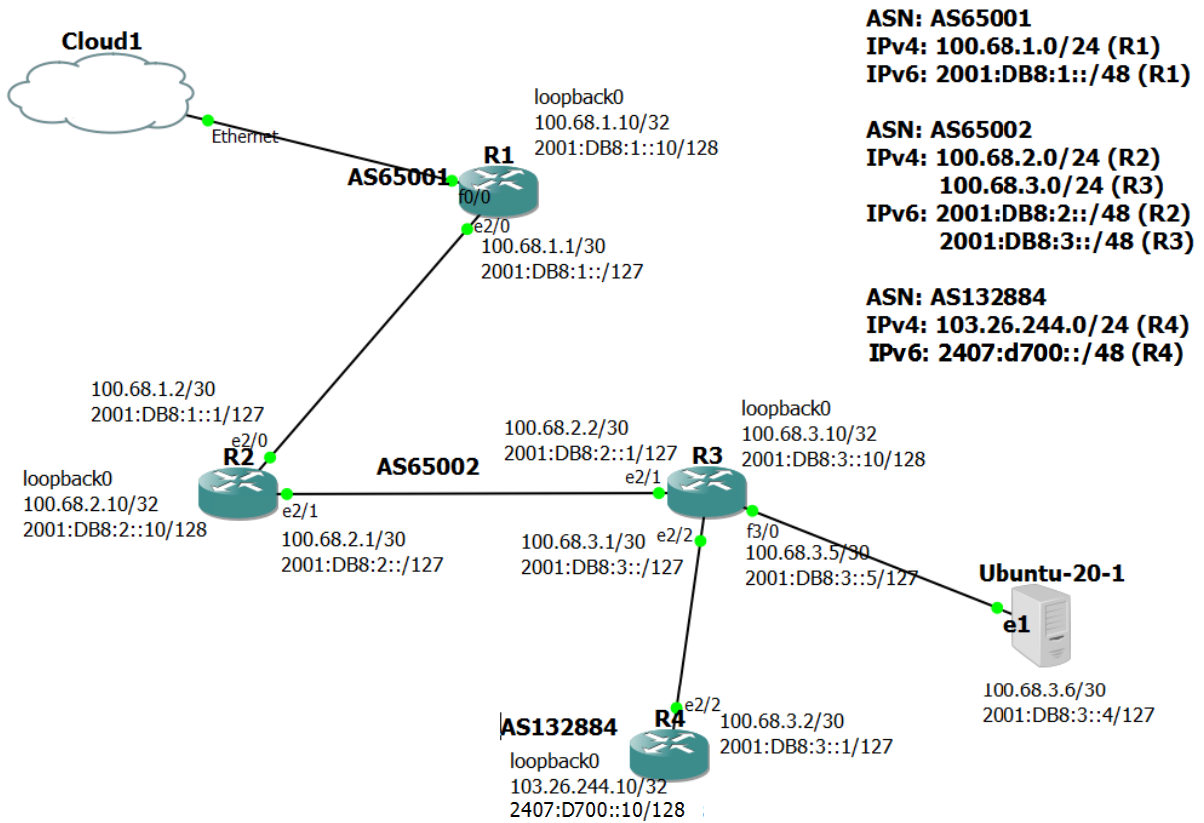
ASN: AS65001
IPv4: 100.68.1.0/24 (R1)
IPv6: 2001:DB8:1::/48 (R1)

ASN: AS65002
IPv4: 100.68.2.0/24 (R2)
100.68.3.0/24 (R3)
IPv6: 2001:DB8:2::/48 (R2)
2001:DB8:3::/48 (R3)

ASN: AS132884
IPv4: 103.26.244.0/24 (R4)
IPv6: 2407:d700::/48 (R4)

Cloud1

Ethernet

loopback0
100.68.1.10/32
2001:DB8:1::10/128

R1

AS65001

f0/0

e2/0

100.68.1.1/30
2001:DB8:1::/127

100.68.1.2/30
2001:DB8:1::1/127

e2/0

loopback0
100.68.2.10/32
2001:DB8:2::10/128

R2

e2/1

AS65002

100.68.2.2/30
2001:DB8:2::1/127

e2/1

loopback0
100.68.3.10/32
2001:DB8:3::10/128

R3

100.68.2.1/30
2001:DB8:2::/127

e2/2

100.68.3.1/30
2001:DB8:3::/127

f3/0

100.68.3.5/30
2001:DB8:3::5/127

Ubuntu-20-1

e1

100.68.3.6/30
2001:DB8:3::4/127

e2/2

AS132884

R4

100.68.3.2/30
2001:DB8:3::1/127

loopback0
103.26.244.10/32
2407:D700::10/128